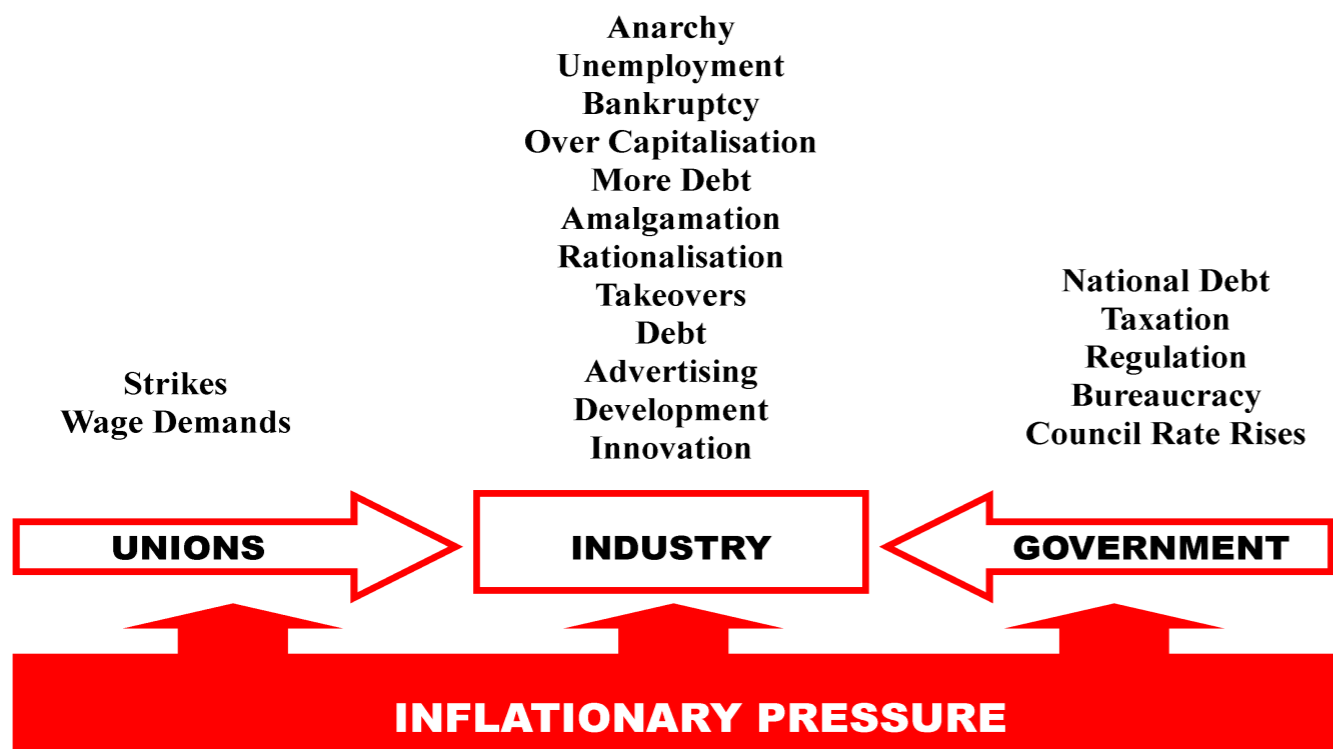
Anarchy
Unemployment
Bankruptcy
Over Capitalisation
More Debt
Amalgamation
Rationalisation
Takeovers
Debt
Advertising
Development
Innovation

Strikes
Wage Demands

National Debt
Taxation
Regulation
Bureaucracy
Council Rate Rises

UNIONS

INDUSTRY

GOVERNMENT

INFLATIONARY PRESSURE